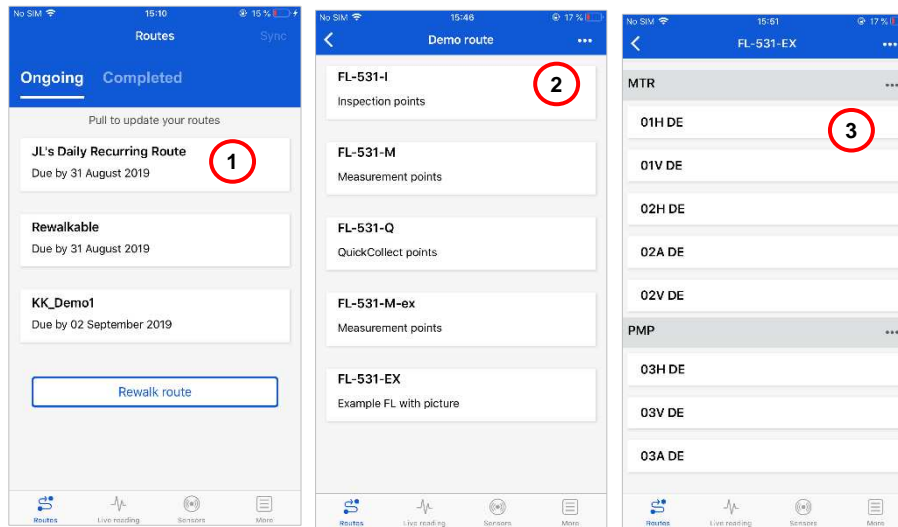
No SIM 15:10 15 %

Routes Sync

Ongoing Completed

Pull to update your routes

JL's Daily Recurring Route
Due by 31 August 2019

1

Rewalkable
Due by 31 August 2019

KK_Demo1
Due by 02 September 2019

Rewalk route

Routes Live reading Sensors More

No SIM 15:46 17 %

Demo route ...

FL-531-I
Inspection points

2

FL-531-M
Measurement points

FL-531-Q
QuickCollect points

FL-531-M-ex
Measurement points

FL-531-EX
Example FL with picture

Routes Live reading Sensors More

No SIM 15:51 17 %

FL-531-EX ...

MTR ...

01H DE

3

01V DE

02H DE

02A DE

02V DE

PMP ...

03H DE

03V DE

03A DE

Routes Live reading Sensors More